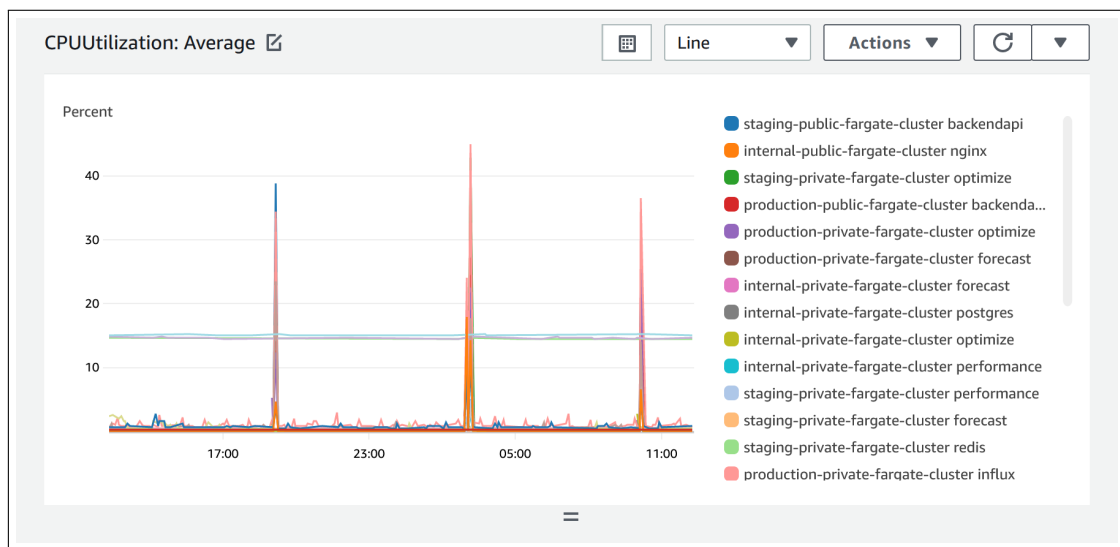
CPUUtilization: Average

Line

Actions

Percent

40

30

20

10

17:00

23:00

05:00

11:00

staging-public-fargate-cluster backendapi
internal-public-fargate-cluster nginx
staging-private-fargate-cluster optimize
production-public-fargate-cluster backenda...
production-private-fargate-cluster optimize
production-private-fargate-cluster forecast
internal-private-fargate-cluster forecast
internal-private-fargate-cluster postgres
internal-private-fargate-cluster optimize
internal-private-fargate-cluster performance
staging-private-fargate-cluster performance
staging-private-fargate-cluster forecast
staging-private-fargate-cluster redis
production-private-fargate-cluster influx